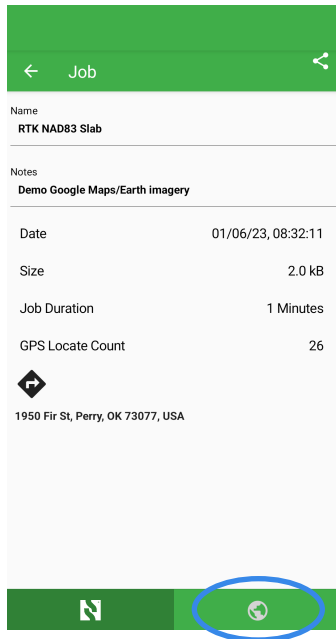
Job

Name
RTK NAD83 Slab

Notes
Demo Google Maps/Earth imagery

| Date | 01/06/23, 08:32:11 |
|---|---|
| Size | 2.0 kB |
| Job Duration | 1 Minutes |
| GPS Locate Count | 26 |

1950 Fir St, Perry, OK 73077, USA